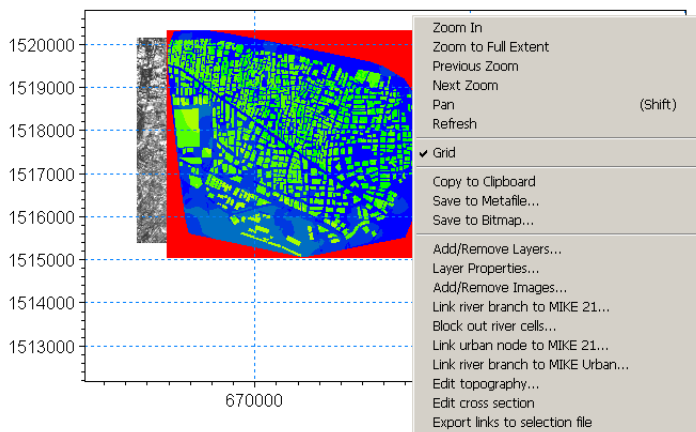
1520000
1519000
1518000
1517000
1516000
1515000
1514000
1513000
670000

Zoom In
Zoom to Full Extent
Previous Zoom
Next Zoom
Pan (Shift)
Refresh
✔ Grid
Copy to Clipboard
Save to Metafile...
Save to Bitmap...
Add/Remove Layers...
Layer Properties...
Add/Remove Images...
Link river branch to MIKE 21...
Block out river cells...
Link urban node to MIKE 21...
Link river branch to MIKE Urban...
Edit topography...
Edit cross section
Export links to selection file